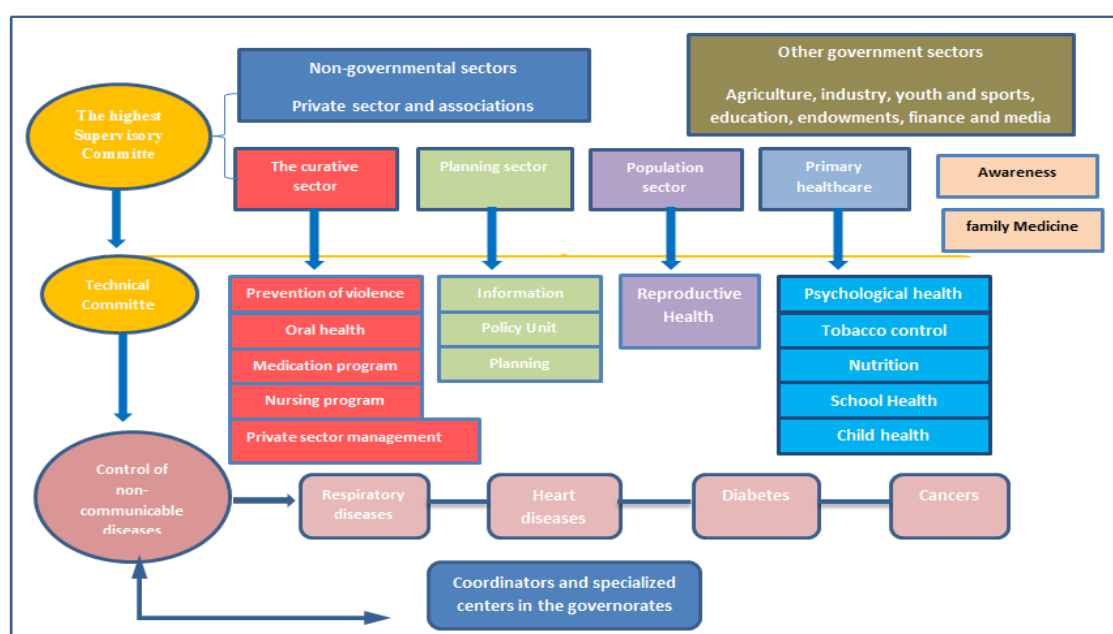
The highest Supervisory Committe

Non-governmental sectors

Private sector and associations

Other government sectors

Agriculture, industry, youth and sports, education, endowments, finance and media

The curative sector

Planning sector

Population sector

Primary healthcare

Awareness

family Medicine

Technical Committe

Prevention of violence

Oral health

Medication program

Nursing program

Private sector management

Information

Policy Unit

Planning

Reproductive Health

Psychological health

Tobacco control

Nutrition

School Health

Child health

Control of non-communicable diseases

Respiratory diseases

Heart diseases

Diabetes

Cancers

Coordinators and specialized centers in the governorates